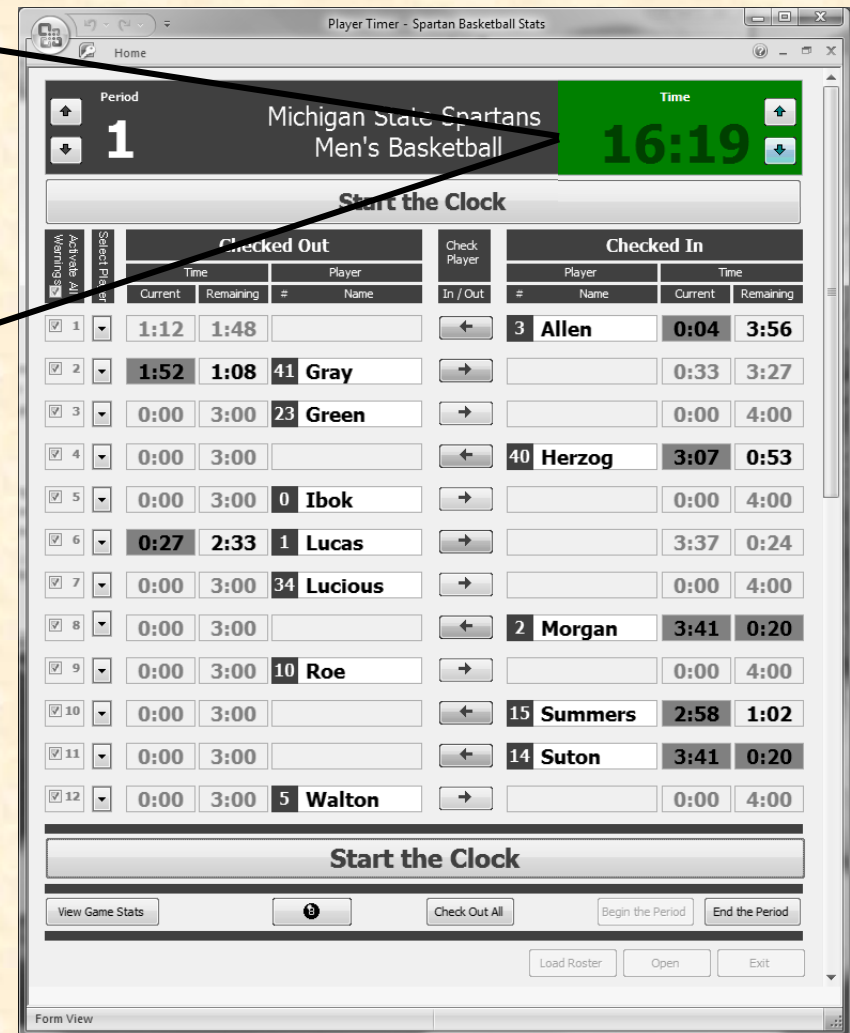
Player Timer - Spartan Basketball Stats

Home

Period
1

Michigan State Spartans
Men's Basketball

Time
16:19

Start the Clock

Activate All Warnings
Select Player

Checked Out

| Time | | Player | |
|---|---|---|---|
| Current | Remaining | # | Name |

Check Player In / Out

Checked In

| Player | | Time | |
|---|---|---|---|
| # | Name | Current | Remaining |

| | Current | Remaining | # | Name | | # | Name | Current | Remaining |
|---|---|---|---|---|---|---|---|---|---|
| 1 | 1:12 | 1:48 | | | ← | 3 | Allen | 0:04 | 3:56 |
| 2 | 1:52 | 1:08 | 41 | Gray | → | | | 0:33 | 3:27 |
| 3 | 0:00 | 3:00 | 23 | Green | → | | | 0:00 | 4:00 |
| 4 | 0:00 | 3:00 | | | ← | 40 | Herzog | 3:07 | 0:53 |
| 5 | 0:00 | 3:00 | 0 | Ibok | → | | | 0:00 | 4:00 |
| 6 | 0:27 | 2:33 | 1 | Lucas | → | | | 3:37 | 0:24 |
| 7 | 0:00 | 3:00 | 34 | Lucious | → | | | 0:00 | 4:00 |
| 8 | 0:00 | 3:00 | | | ← | 2 | Morgan | 3:41 | 0:20 |
| 9 | 0:00 | 3:00 | 10 | Roe | → | | | 0:00 | 4:00 |
| 10 | 0:00 | 3:00 | | | ← | 15 | Summers | 2:58 | 1:02 |
| 11 | 0:00 | 3:00 | | | ← | 14 | Suton | 3:41 | 0:20 |
| 12 | 0:00 | 3:00 | 5 | Walton | → | | | 0:00 | 4:00 |

Start the Clock

View Game Stats
Check Out All
Begin the Period
End the Period

Load Roster
Open
Exit

Form View